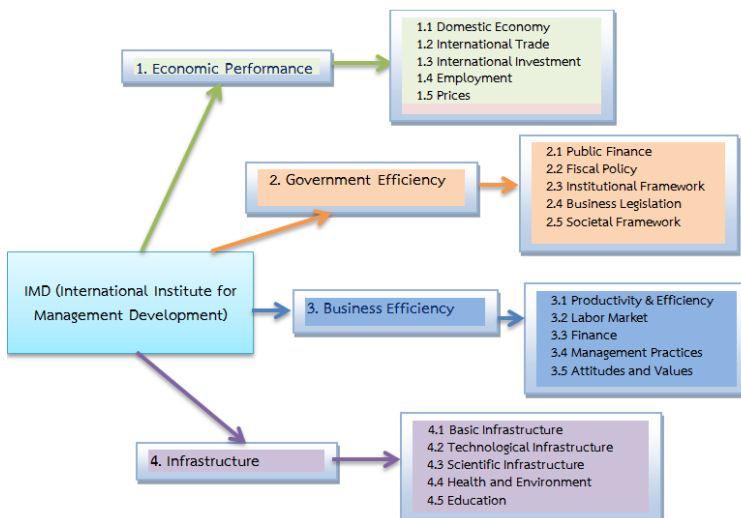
IMD (International Institute for Management Development)

1. Economic Performance

1.1 Domestic Economy
1.2 International Trade
1.3 International Investment
1.4 Employment
1.5 Prices

2. Government Efficiency

2.1 Public Finance
2.2 Fiscal Policy
2.3 Institutional Framework
2.4 Business Legislation
2.5 Societal Framework

3. Business Efficiency

3.1 Productivity & Efficiency
3.2 Labor Market
3.3 Finance
3.4 Management Practices
3.5 Attitudes and Values

4. Infrastructure

4.1 Basic Infrastructure
4.2 Technological Infrastructure
4.3 Scientific Infrastructure
4.4 Health and Environment
4.5 Education